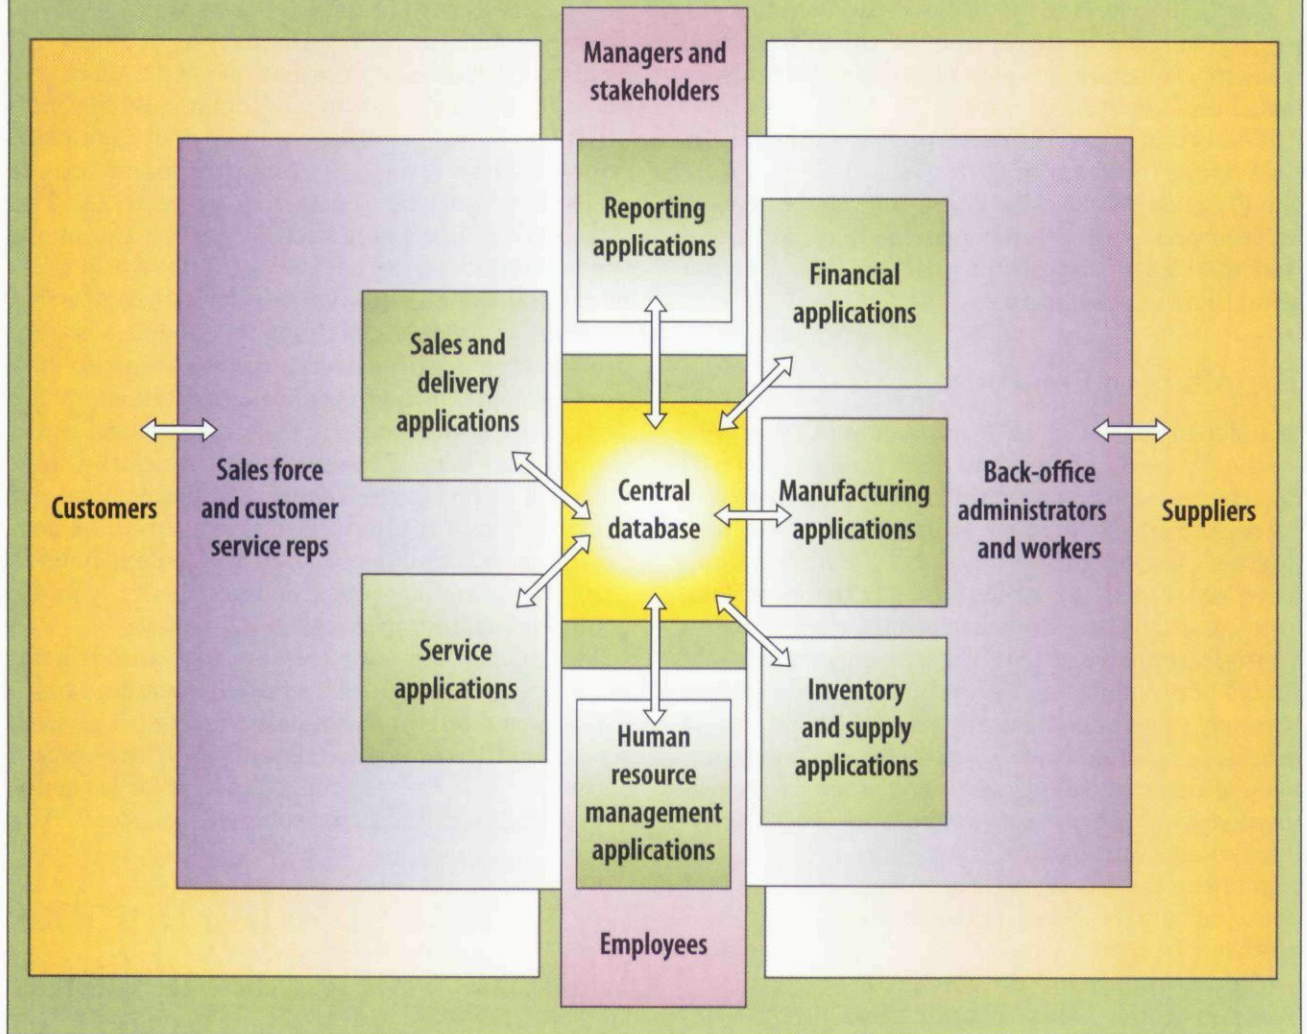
Managers and stakeholders

Reporting applications

Financial applications

Sales and delivery applications

Customers

Sales force and customer service reps

Central database

Manufacturing applications

Back-office administrators and workers

Suppliers

Service applications

Inventory and supply applications

Human resource management applications

Employees